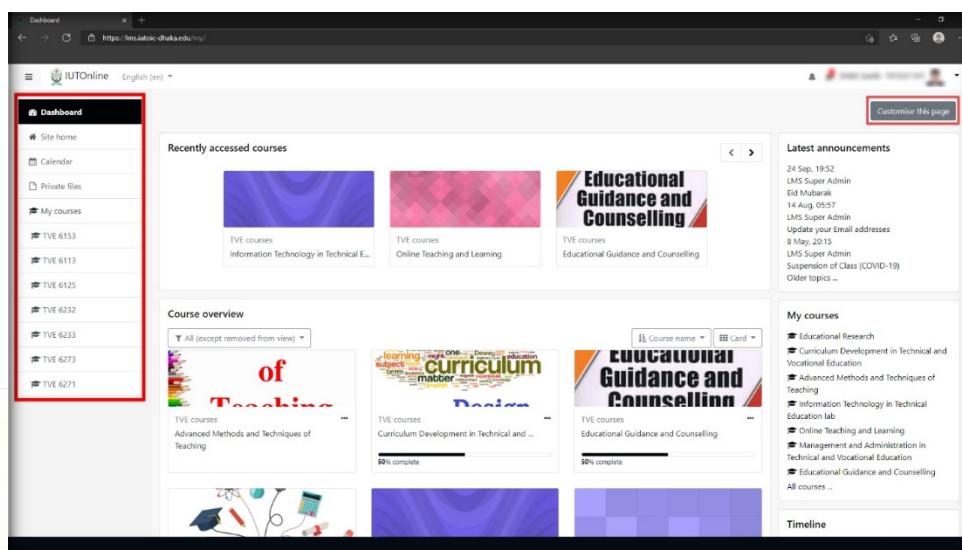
Dashboard
https://lms.iutoic-dhaka.edu/my/

IUTOnline English (en)

Customise this page

Dashboard
Site home
Calendar
Private files
My courses
TVE 6153
TVE 6113
TVE 6125
TVE 6232
TVE 6233
TVE 6273
TVE 6271

Recently accessed courses

TVE courses
Information Technology in Technical E...

TVE courses
Online Teaching and Learning

Educational Guidance and Counselling
TVE courses
Educational Guidance and Counselling

Course overview

All (except removed from view)
Course name
Card

of Teaching
TVE courses
Advanced Methods and Techniques of Teaching

learning subject matter curriculum Design
TVE courses
Curriculum Development in Technical and ...
50% complete

Educational Guidance and Counselling
TVE courses
Educational Guidance and Counselling
50% complete

Latest announcements
24 Sep, 19:52
LMS Super Admin
Eid Mubarak
14 Aug, 05:57
LMS Super Admin
Update your Email addresses
8 May, 20:15
LMS Super Admin
Suspension of Class (COVID-19)
Older topics ...

My courses
Educational Research
Curriculum Development in Technical and Vocational Education
Advanced Methods and Techniques of Teaching
Information Technology in Technical Education lab
Online Teaching and Learning
Management and Administration in Technical and Vocational Education
Educational Guidance and Counselling
All courses ...

Timeline